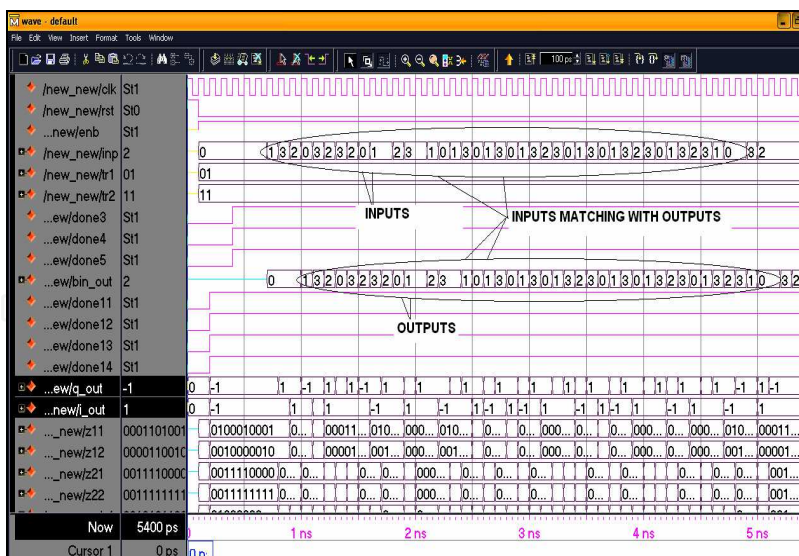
wave - default
File Edit View Insert Format Tools Window

100 ps

| /new_new/clk | St1 |
|---|---|
| /new_new/rst | St0 |
| ...new/enb | St1 |
| /new_new/inp | 2 |
| /new_new/tr1 | 01 |
| /new_new/tr2 | 11 |
| ...ew/done3 | St1 |
| ...ew/done4 | St1 |
| ...ew/done5 | St1 |
| ...ew/bin_out | 2 |
| ...ew/done11 | St1 |
| ...ew/done12 | St1 |
| ...ew/done13 | St1 |
| ...ew/done14 | St1 |
| ...ew/q_out | -1 |
| ...new/i_out | 1 |
| ..._new/z11 | 0001101001 |
| ..._new/z12 | 000011001 |
| ..._new/z21 | 0011110000 |
| ..._new/z22 | 0011111111 |

0 1 3 2 0 3 2 3 2 0 1 2 3 1 0 1 3 0 1 3 0 1 3 2 3 0 1 3 0 1 3 2 3 0 1 3 2 3 1 0 3 2
01
11

INPUTS
INPUTS MATCHING WITH OUTPUTS

0 1 3 2 0 3 2 3 2 0 1 2 3 1 0 1 3 0 1 3 0 1 3 2 3 0 1 3 0 1 3 2 3 0 1 3 2 3 1 0 3 2

OUTPUTS

0 -1 1 -1 1 1 -1 1 1 1 1 1 1 1 1 1 1 1 1 1 -1 1 -1
0 -1 1 1 -1 1 -1 1 -1 1 -1 1 -1 1 -1 1 -1 1 -1 1
0100010001 0... 00011... 010... 000... 010... 0... 0... 000... 0... 0... 000... 0... 000... 010... 00011...
0010000010 0... 00001... 001... 000... 001... 0... 0... 000... 0... 0... 000... 0... 000... 001... 00001...
0011110000 0... 0... 0... 0... 000... 0... 0... 0... 0... 0... 0... 001...
0011111111 0... 0... 0... 0... 000... 0... 0... 0... 0... 0... 0... 001...

Now 5400 ps
Cursor 1 0 ps
1 ns 2 ns 3 ns 4 ns 5 ns